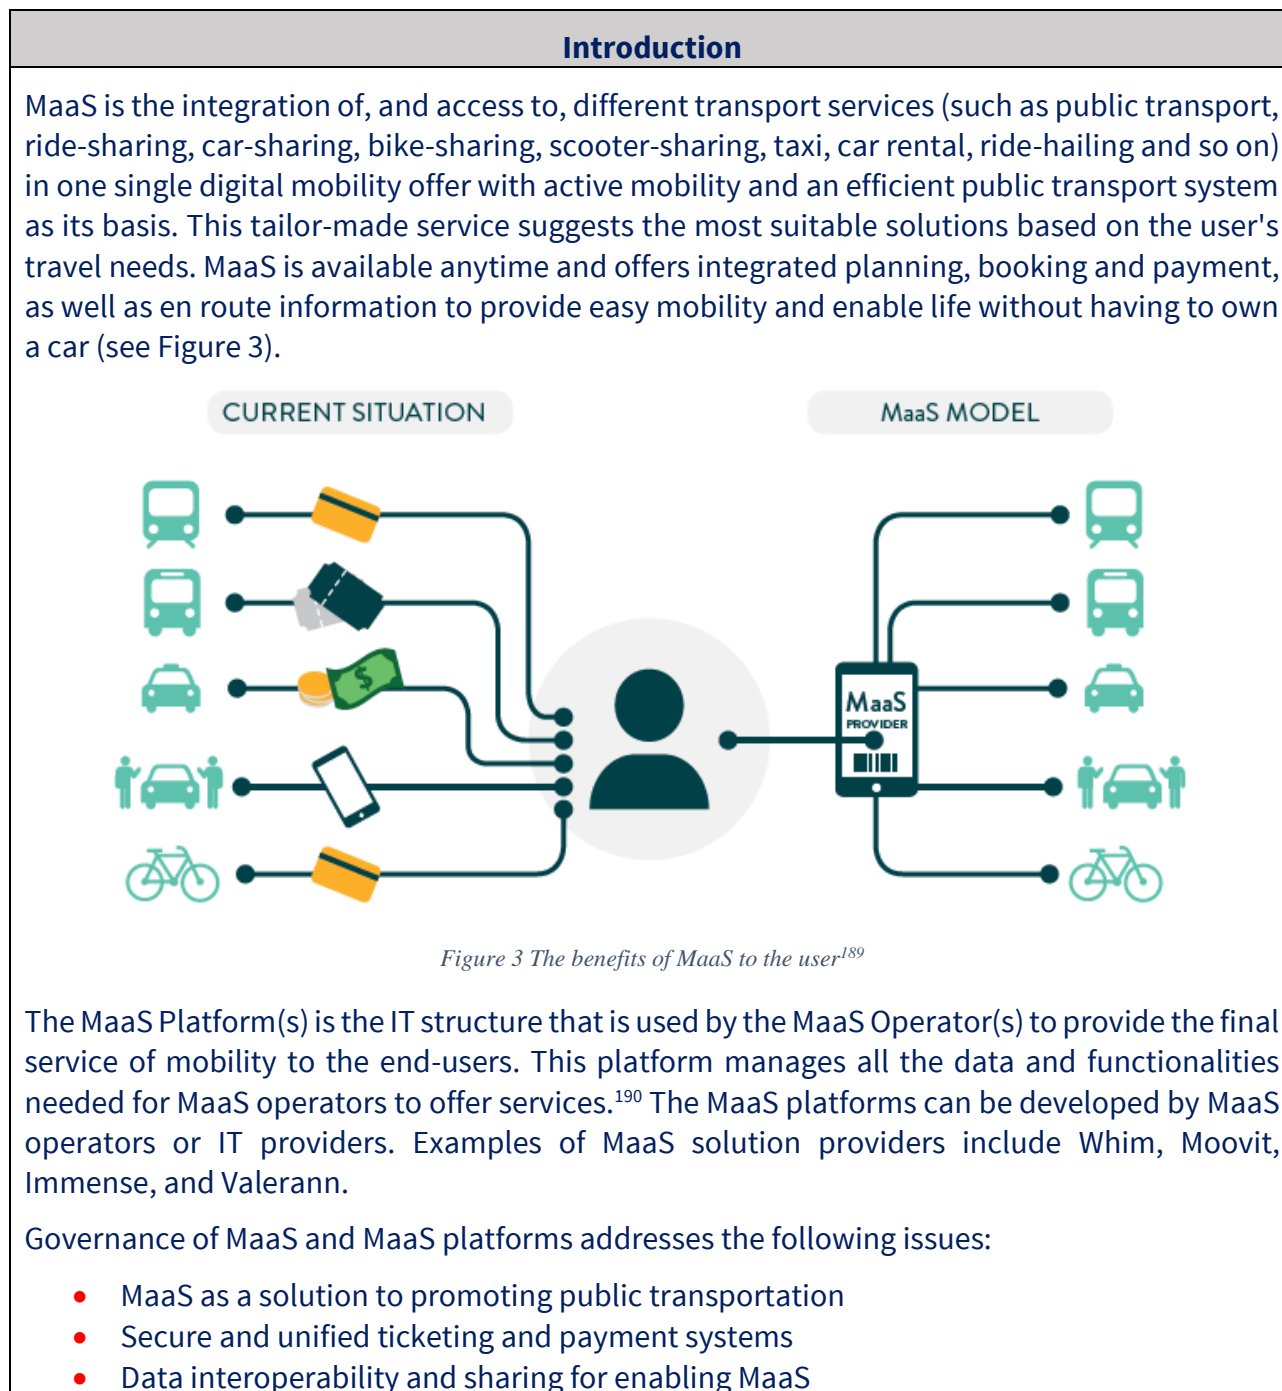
Introduction

MaaS is the integration of, and access to, different transport services (such as public transport, ride-sharing, car-sharing, bike-sharing, scooter-sharing, taxi, car rental, ride-hailing and so on) in one single digital mobility offer with active mobility and an efficient public transport system as its basis. This tailor-made service suggests the most suitable solutions based on the user's travel needs. MaaS is available anytime and offers integrated planning, booking and payment, as well as en route information to provide easy mobility and enable life without having to own a car (see Figure 3).

CURRENT SITUATION

MaaS MODEL

$

MaaS
PROVIDER

Figure 3 The benefits of MaaS to the user$^{189}$

The MaaS Platform(s) is the IT structure that is used by the MaaS Operator(s) to provide the final service of mobility to the end-users. This platform manages all the data and functionalities needed for MaaS operators to offer services.$^{190}$ The MaaS platforms can be developed by MaaS operators or IT providers. Examples of MaaS solution providers include Whim, Moovit, Immense, and Valerann.

Governance of MaaS and MaaS platforms addresses the following issues:

• MaaS as a solution to promoting public transportation
• Secure and unified ticketing and payment systems
• Data interoperability and sharing for enabling MaaS